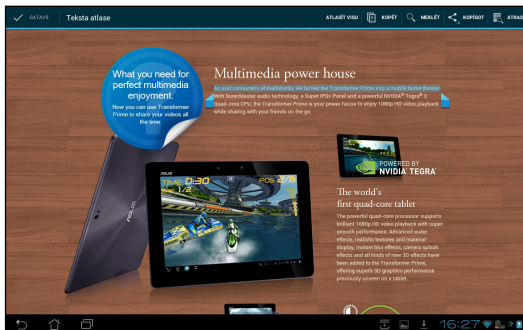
GATAVS Teksta atlase

ATLASĪT VISU KOPĒT MEKLĒT KOPĪGOT ATRAS

What you need for perfect multimedia enjoyment.

Now you can use Transformer Prime to share your videos all the time.

Multimedia power house

As avid consumers of multimedia, we turned the Transformer Prime into a mobile home theater. With SonicMaster audio technology, a Super IPS+ Panel and a powerful NVIDIA® Tegra® 3 Quad-core CPU, the Transformer Prime is your power house to enjoy 1080p HD video playback while sharing with your friends on the go.

POWERED BY NVIDIA TEGRA

The world's first quad-core tablet

The powerful quad-core processor supports brilliant 1080p HD video playback with super smooth performance. Advanced water effects, realistic textures and material display, motion blur effects, camera splash effects and all kinds of new 3D effects have been added to the Transformer Prime, offering superb 3D graphics performance previously unseen on a tablet.

TIME 0:30

ASUS

16:27